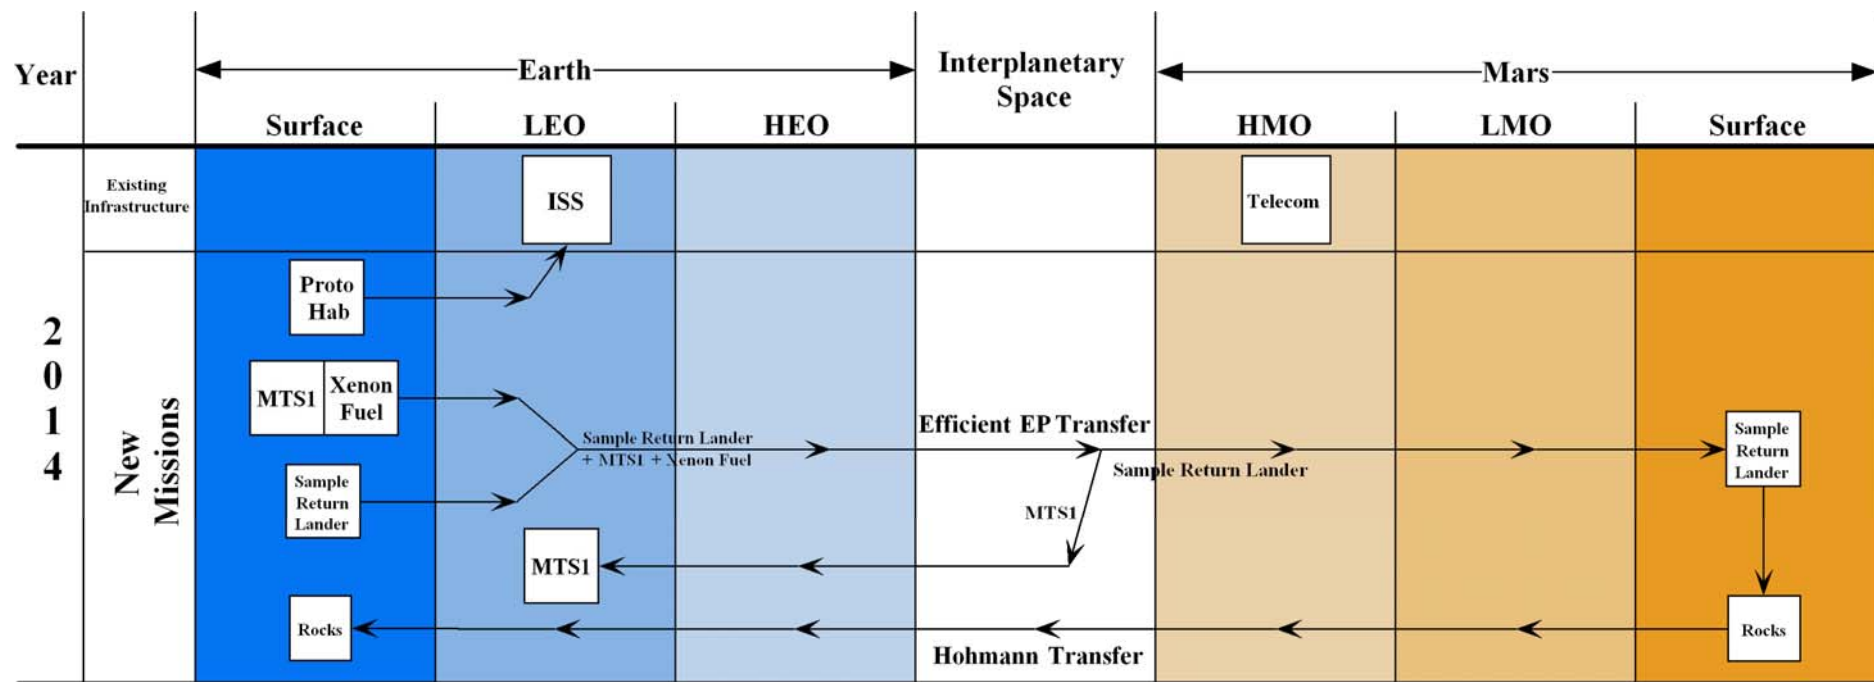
Year

Earth

Interplanetary Space

Mars

Surface

LEO

HEO

HMO

LMO

Surface

2014

Existing Infrastructure

ISS

Telecom

New Missions

Proto Hab

MTS1

Xenon Fuel

Sample Return Lander

Sample Return Lander + MTS1 + Xenon Fuel

Efficient EP Transfer

Sample Return Lander

Sample Return Lander

MTS1

MTS1

Rocks

Rocks

Hohmann Transfer